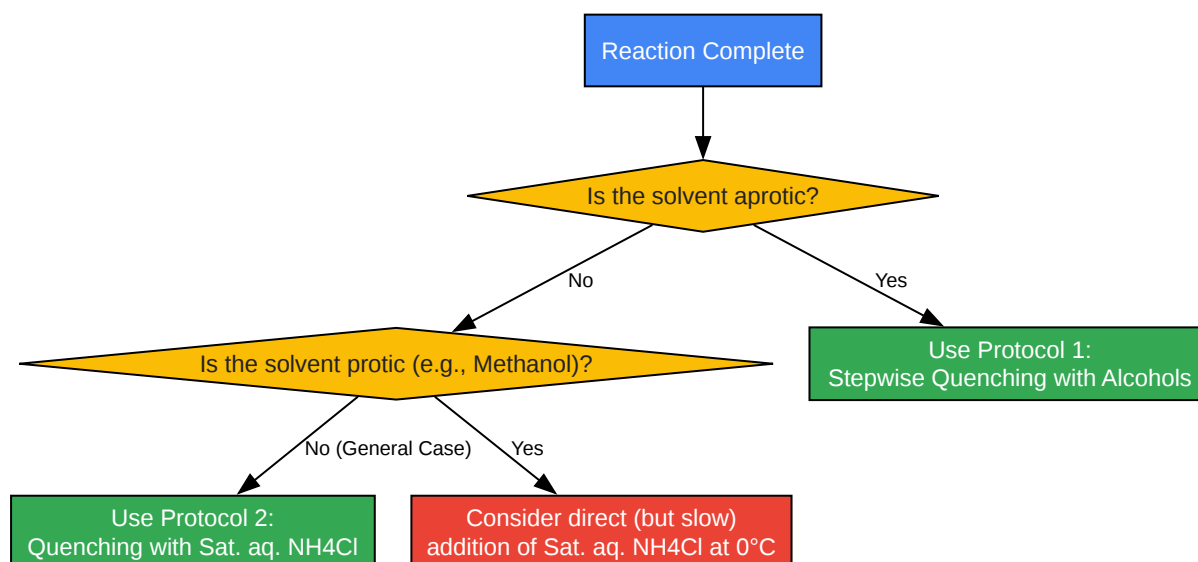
Reaction Complete

Is the solvent aprotic?

No

Yes

Is the solvent protic (e.g., Methanol)?

Use Protocol 1:
Stepwise Quenching with Alcohols

No (General Case)

Yes

Use Protocol 2:
Quenching with Sat. aq. NH4Cl

Consider direct (but slow) addition of Sat. aq. NH4Cl at 0°C